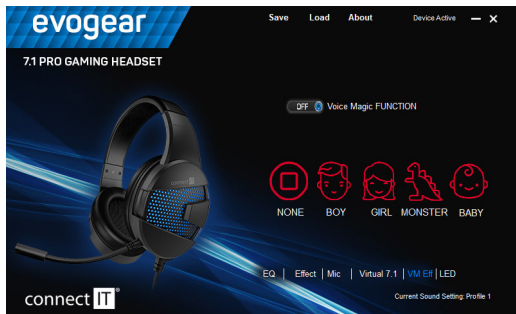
evogear

Save Load About

Device Active — ×

7.1 PRO GAMING HEADSET

OFF Voice Magic FUNCTION

NONE BOY GIRL MONSTER BABY

CONNECT IT

EQ | Effect | Mic | Virtual 7.1 | VM Eff | LED

connect IT®

Current Sound Setting: Profile 1